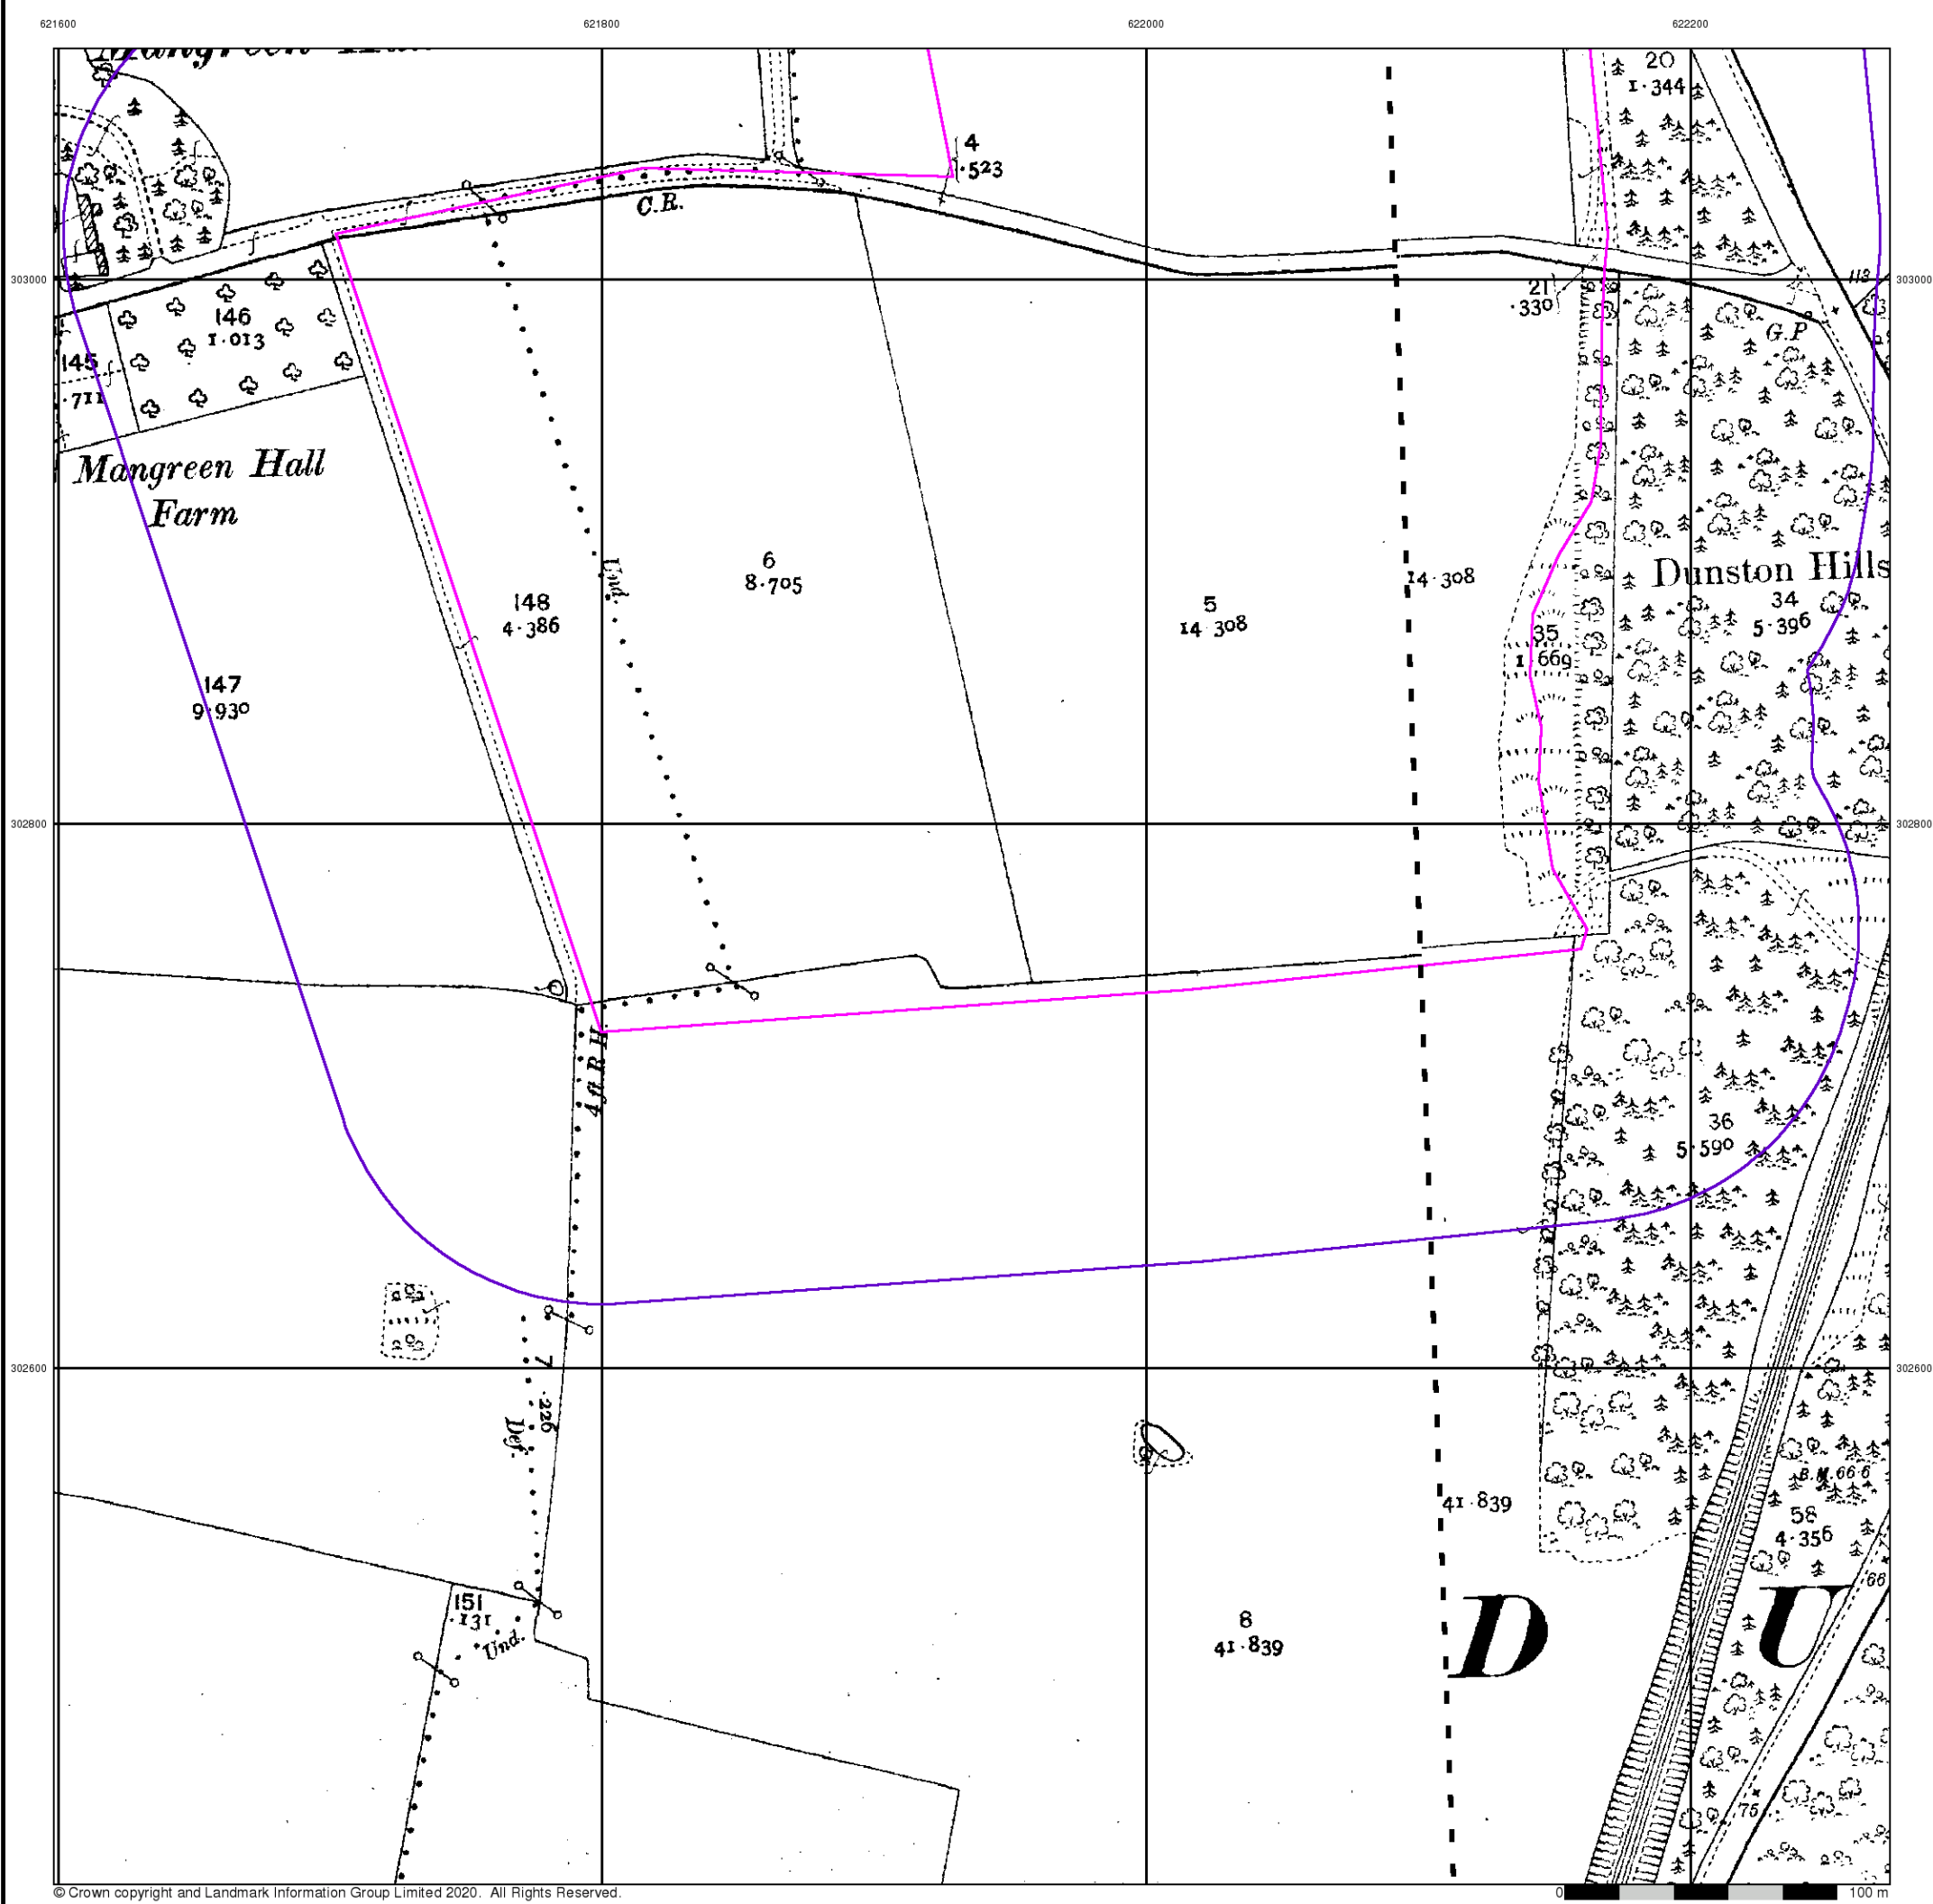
621600
621800
622000
622200

Mangreen Hall
20
1·344
4
·523
C.R.
303000
303000
113
21
·330
146
1·013
145
·711
G.P
Mangreen Hall Farm
Und.
6
8·705
148
4·386
5
14·308
14·308
Dunston Hills
34
5·396
35
1·669
147
9·930
302800
302800
4 ft. R.H.
36
5·590
302600
302600
7
·226
Def.
B.M. 66·6
41·839
58
4·356
66
151
·131
Und.
8
41·839
D
U
75
© Crown copyright and Landmark Information Group Limited 2020. All Rights Reserved.
0
100 m